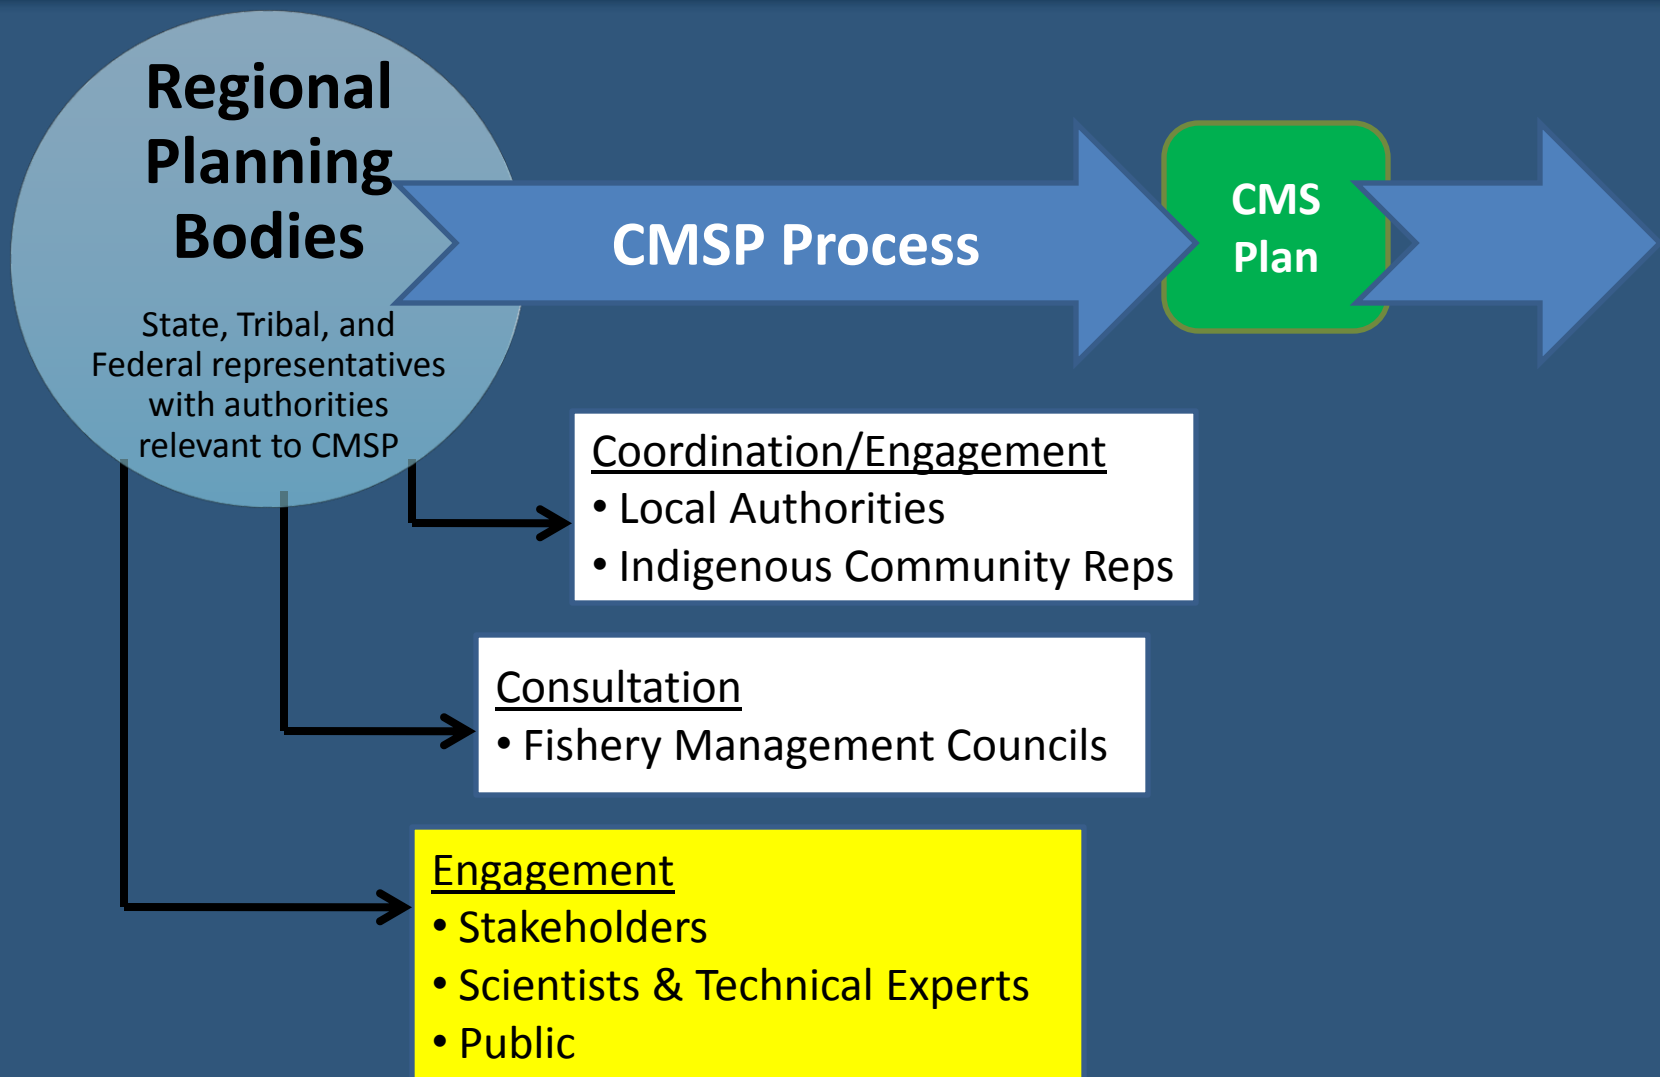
Regional Planning Bodies

State, Tribal, and Federal representatives with authorities relevant to CMSP

CMSP Process

CMS Plan

Coordination/Engagement
• Local Authorities
• Indigenous Community Reps

Consultation
• Fishery Management Councils

Engagement
• Stakeholders
• Scientists & Technical Experts
• Public